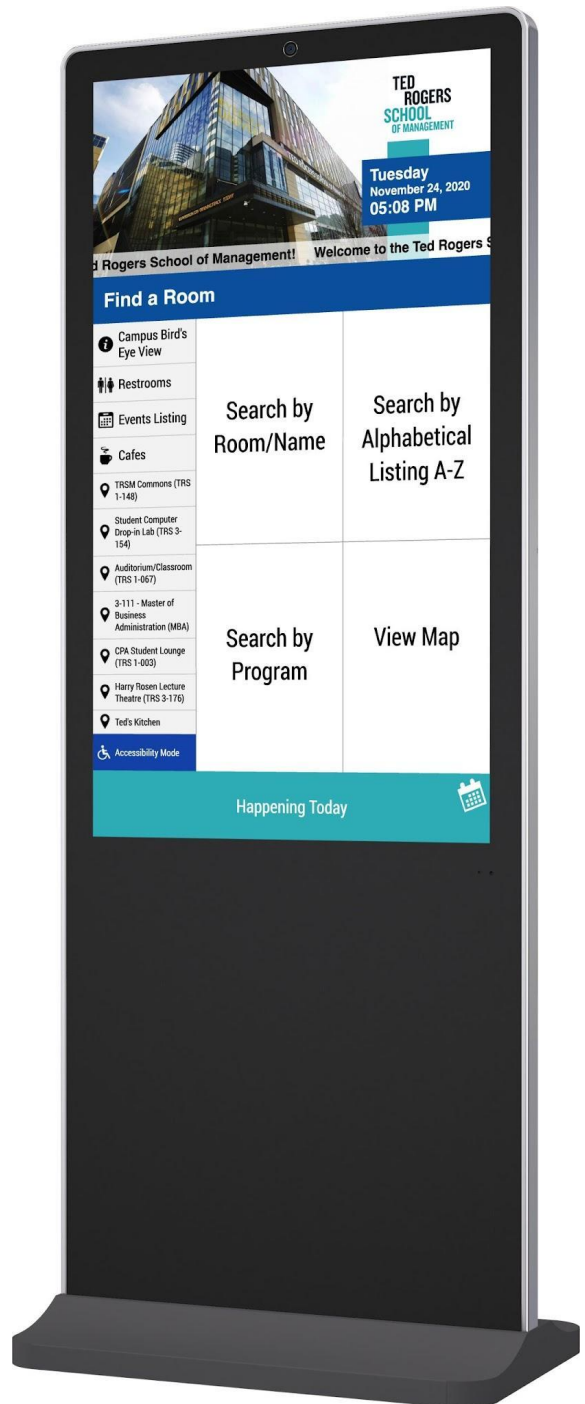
TED
ROGERS
SCHOOL
OF MANAGEMENT

Tuesday
November 24, 2020
05:08 PM

d Rogers School of Management! Welcome to the Ted Rogers S

Find a Room

Campus Bird's Eye View

Restrooms

Events Listing

Cafes

TRSM Commons (TRS 1-148)

Student Computer Drop-in Lab (TRS 3-154)

Auditorium/Classroom (TRS 1-067)

3-111 - Master of Business Administration (MBA)

CPA Student Lounge (TRS 1-003)

Harry Rosen Lecture Theatre (TRS 3-176)

Ted's Kitchen

Accessibility Mode

Search by Room/Name

Search by Alphabetical Listing A-Z

Search by Program

View Map

Happening Today